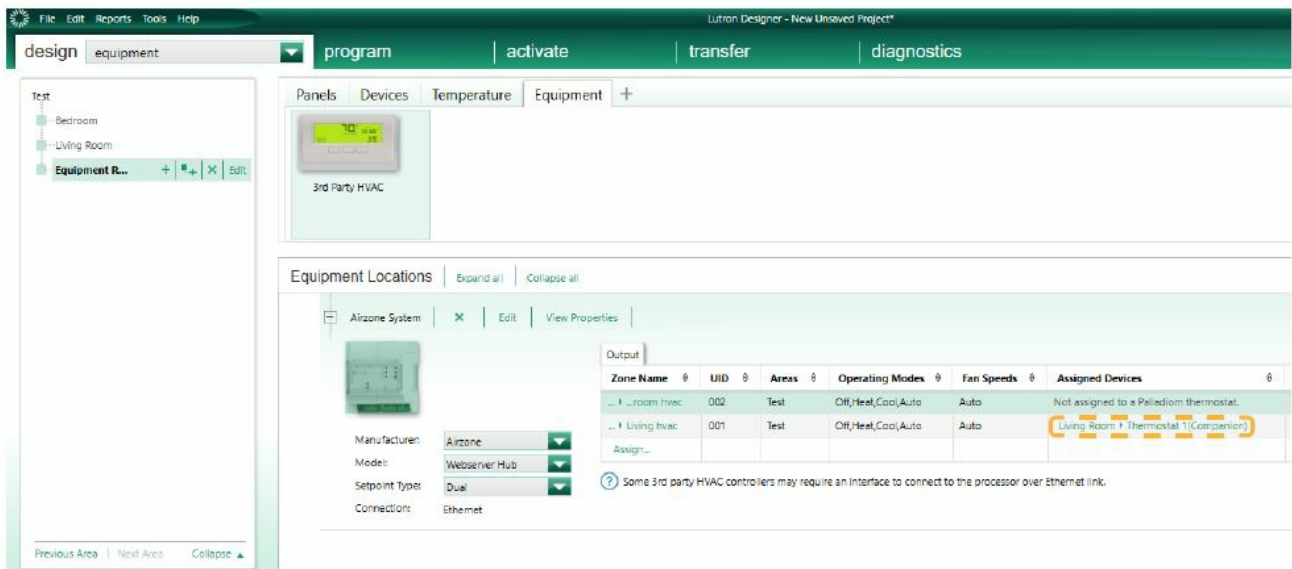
File Edit Reports Tools Help

Lutron Designer - New Unsaved Project*

design equipment

program | activate | transfer | diagnostics

Test
Bedroom
Living Room
Equipment R... + | + | × | Edit

Panels | Devices | Temperature | Equipment | +

3rd Party HVAC

Equipment Locations | Expand all | Collapse all

Airzone System | × | Edit | View Properties

Output

| Zone Name | UID | Areas | Operating Modes | Fan Speeds | Assigned Devices |
|---|---|---|---|---|---|
| ...room hvac | 002 | Test | Off,Heat,Cool,Auto | Auto | Not assigned to a Palladiom thermostat. |
| ... Living hvac | 001 | Test | Off,Heat,Cool,Auto | Auto | Living Room ▸ Thermostat 1(Companion) |
| Assign... | | | | | |

Manufacturer: Airzone
Model: Webserver Hub
Setpoint Type: Dual
Connection: Ethernet

Some 3rd party HVAC controllers may require an interface to connect to the processor over Ethernet link.

Previous Area | Next Area | Collapse ▲